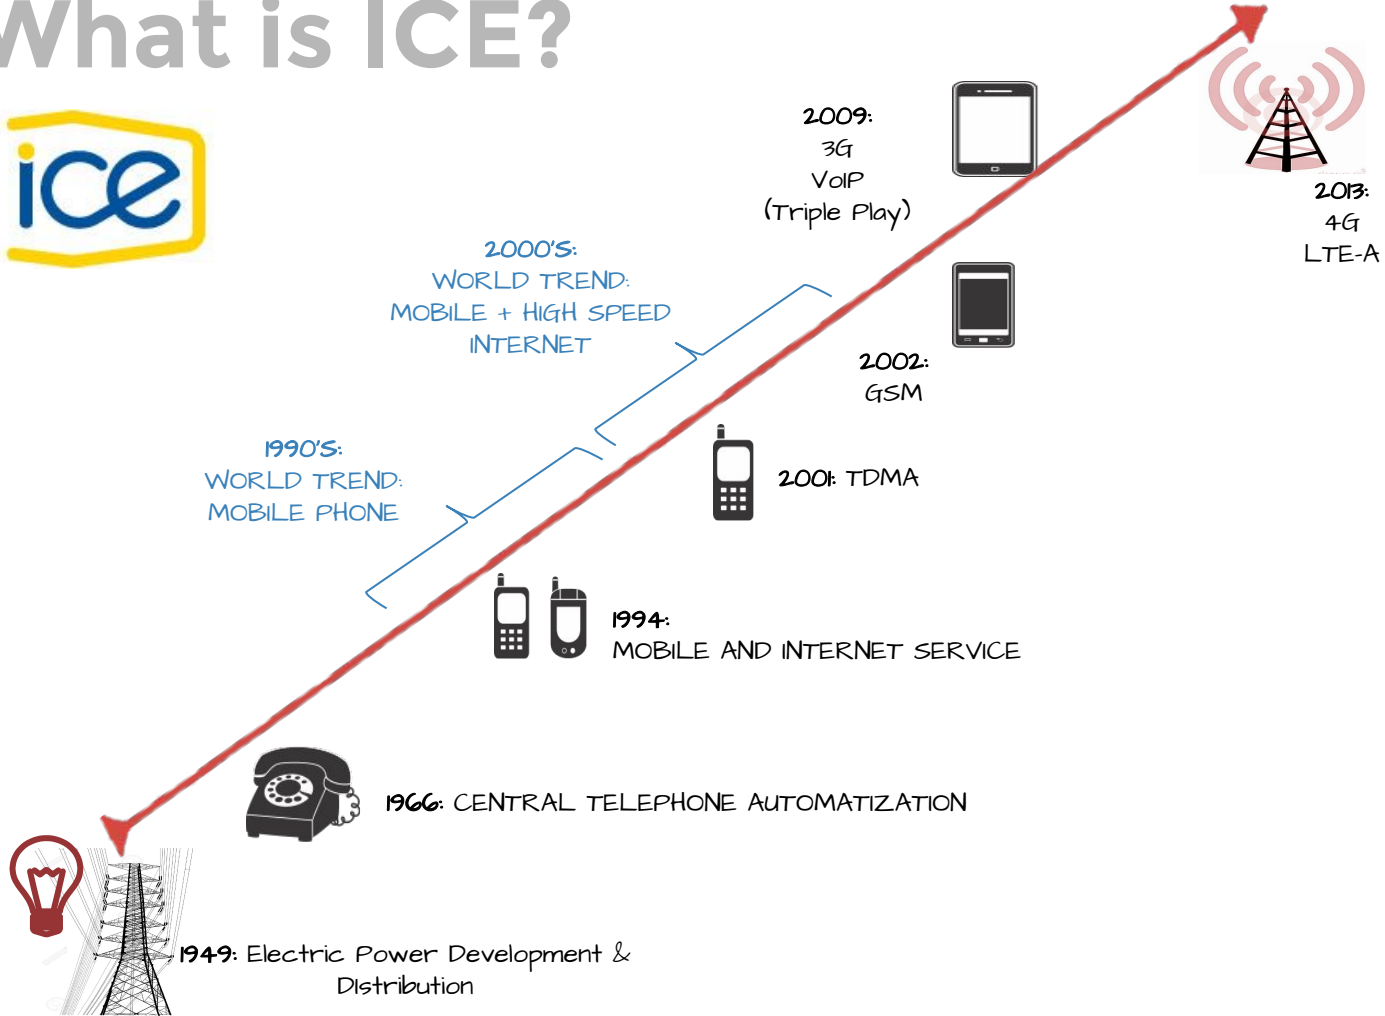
What is ICE?

ice

2009:
3G
VoIP
(Triple Play)

2013:
4G
LTE-A

2000'S:
WORLD TREND:
MOBILE + HIGH SPEED
INTERNET

2002:
GSM

1990'S:
WORLD TREND:
MOBILE PHONE

2001: TDMA

1994:
MOBILE AND INTERNET SERVICE

1966: CENTRAL TELEPHONE AUTOMATIZATION

1949: Electric Power Development & Distribution